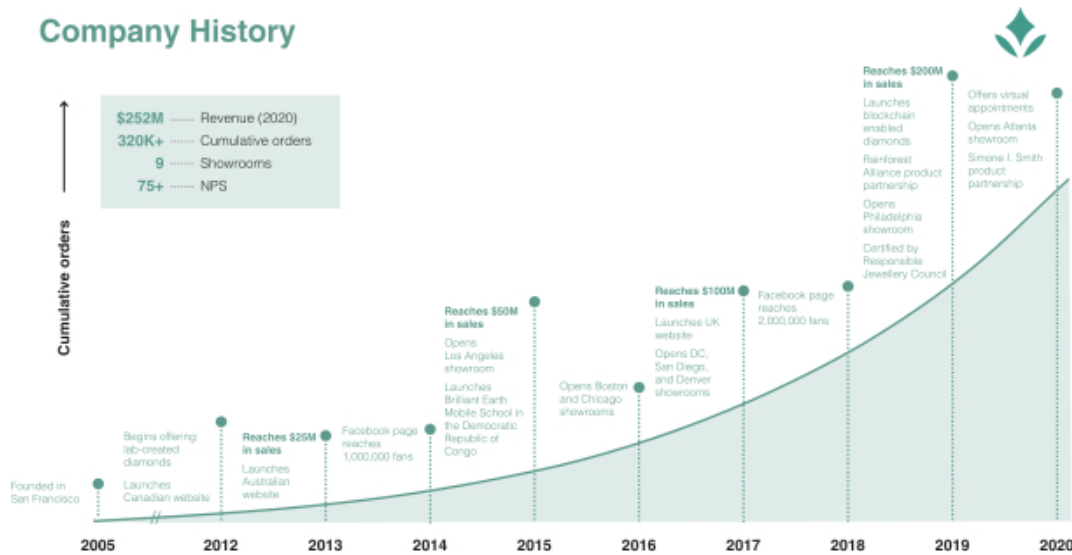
Company History

$252M Revenue (2020)
320K+ Cumulative orders
9 Showrooms
75+ NPS

Cumulative orders

Founded in San Francisco

Begins offering lab-created diamonds

Launches Canadian website

Reaches $25M in sales

Launches Australian website

Facebook page reaches 1,000,000 fans

Reaches $50M in sales

Opens Los Angeles showroom

Launches Brilliant Earth Mobile School in the Democratic Republic of Congo

Opens Boston and Chicago showrooms

Reaches $100M in sales

Launches UK website

Opens DC, San Diego, and Denver showrooms

Facebook page reaches 2,000,000 fans

Reaches $200M in sales

Launches blockchain enabled diamonds

Rainforest Alliance product partnership

Opens Philadelphia showroom

Certified by Responsible Jewellery Council

Offers virtual appointments

Opens Atlanta showroom

Simone I. Smith product partnership

2005 // 2012 2013 2014 2015 2016 2017 2018 2019 2020